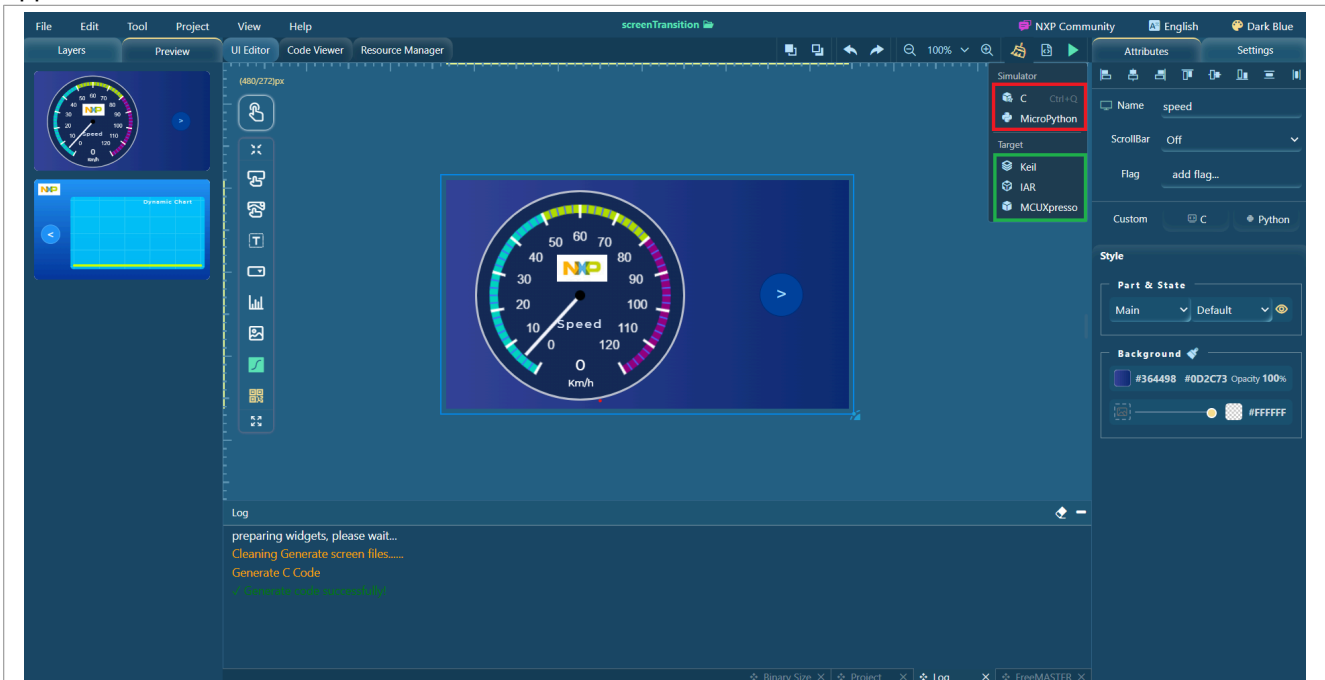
File Edit Tool Project View Help
screenTransition
NXP Community English Dark Blue

Layers Preview
UI Editor Code Viewer Resource Manager
100%
Attributes Settings

(480/272)px

Simulator
C Ctrl+Q
MicroPython
Target
Keil
IAR
MCUXpresso

Name speed
ScrollBar Off
Flag add flag...
Custom C Python

Style
Part & State
Main Default
Background
#364498 #0D2C73 Opacity 100%
#FFFFFF

Dynamic Chart

50 60 70
40 80
30 90
20 100
10 Speed 110
0 120
0
Km/h

>
<

Log
preparing widgets, please wait...
Cleaning Generate screen files......
Generate C Code
✓ Generate code successfully!

Binary Size Project Log FreeMASTER